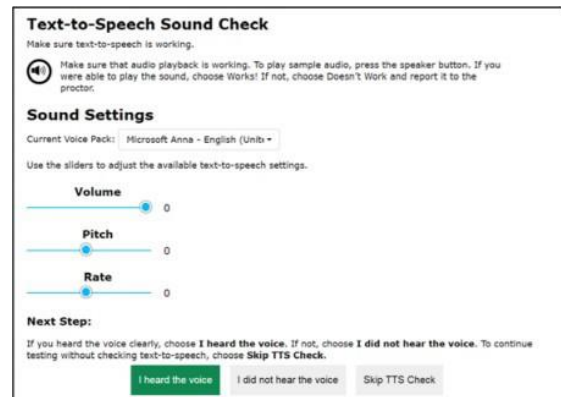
Text-to-Speech Sound Check

Make sure text-to-speech is working.

Make sure that audio playback is working. To play sample audio, press the speaker button. If you were able to play the sound, choose Works! If not, choose Doesn't Work and report it to the proctor.

Sound Settings

Current Voice Pack: Microsoft Anna - English (Unit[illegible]

Use the sliders to adjust the available text-to-speech settings.

Volume

0

Pitch

0

Rate

0

Next Step:

If you heard the voice clearly, choose **I heard the voice**. If not, choose **I did not hear the voice**. To continue testing without checking text-to-speech, choose **Skip TTS Check**.

I heard the voice

I did not hear the voice

Skip TTS Check